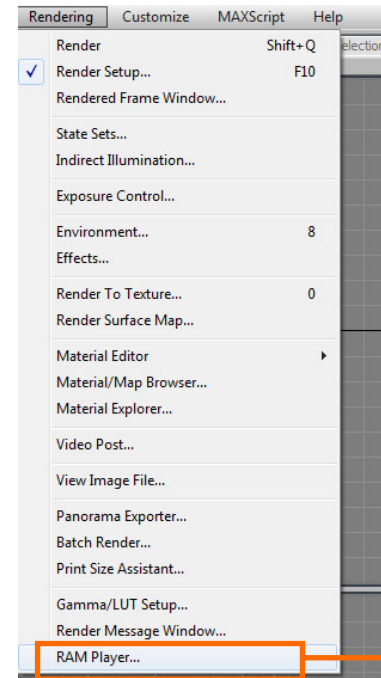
Rendering Customize MAXScript Help

Render Shift+Q
✓ Render Setup... F10
Rendered Frame Window...

State Sets...
Indirect Illumination...

Exposure Control...

Environment... 8
Effects...

Render To Texture... 0
Render Surface Map...

Material Editor
Material/Map Browser...
Material Explorer...

Video Post...

View Image File...

Panorama Exporter...
Batch Render...
Print Size Assistant...

Gamma/LUT Setup...
Render Message Window...

RAM Player...